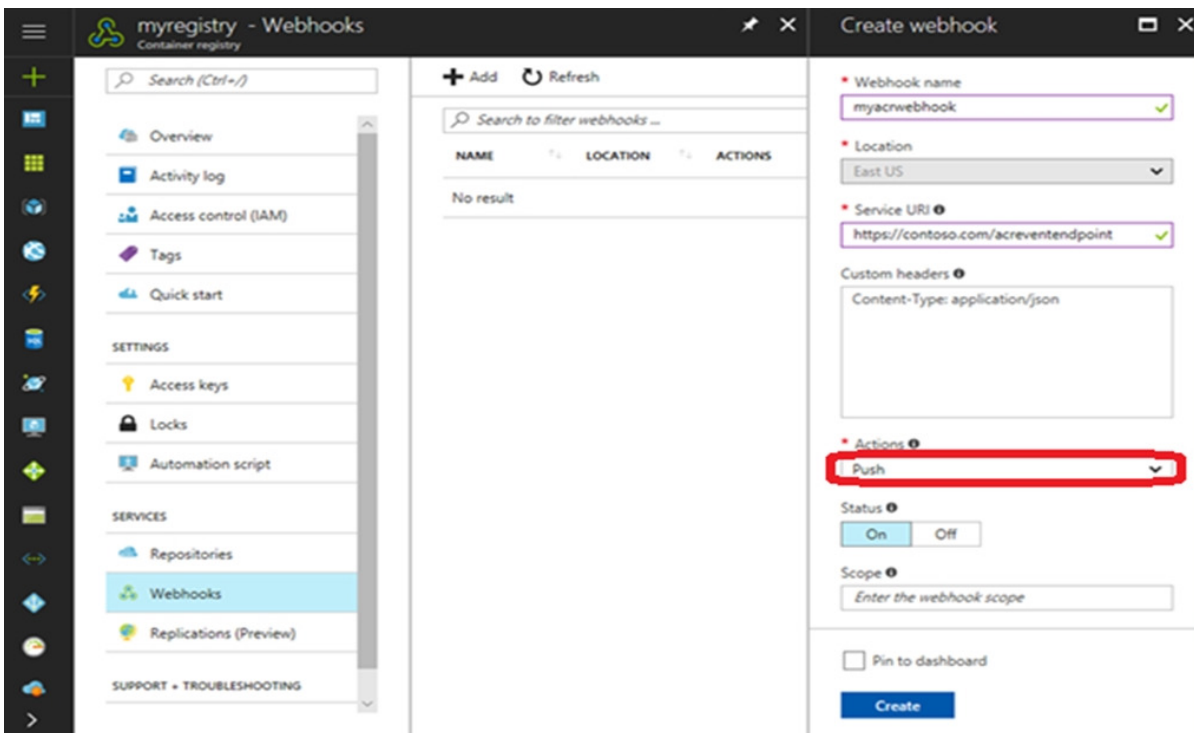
myregistry - Webhooks
Container registry

Search (Ctrl+/)

Overview
Activity log
Access control (IAM)
Tags
Quick start

SETTINGS
Access keys
Locks
Automation script

SERVICES
Repositories
Webhooks
Replications (Preview)

SUPPORT + TROUBLESHOOTING

Add
Refresh

Search to filter webhooks ...

| NAME | LOCATION | ACTIONS |
|---|---|---|
| No result | | |

Create webhook

* Webhook name
myacrwebhook

* Location
East US

* Service URI
https://contoso.com/acreventendpoint

Custom headers
Content-Type: application/json

* Actions
Push

Status
On Off

Scope
Enter the webhook scope

Pin to dashboard

Create